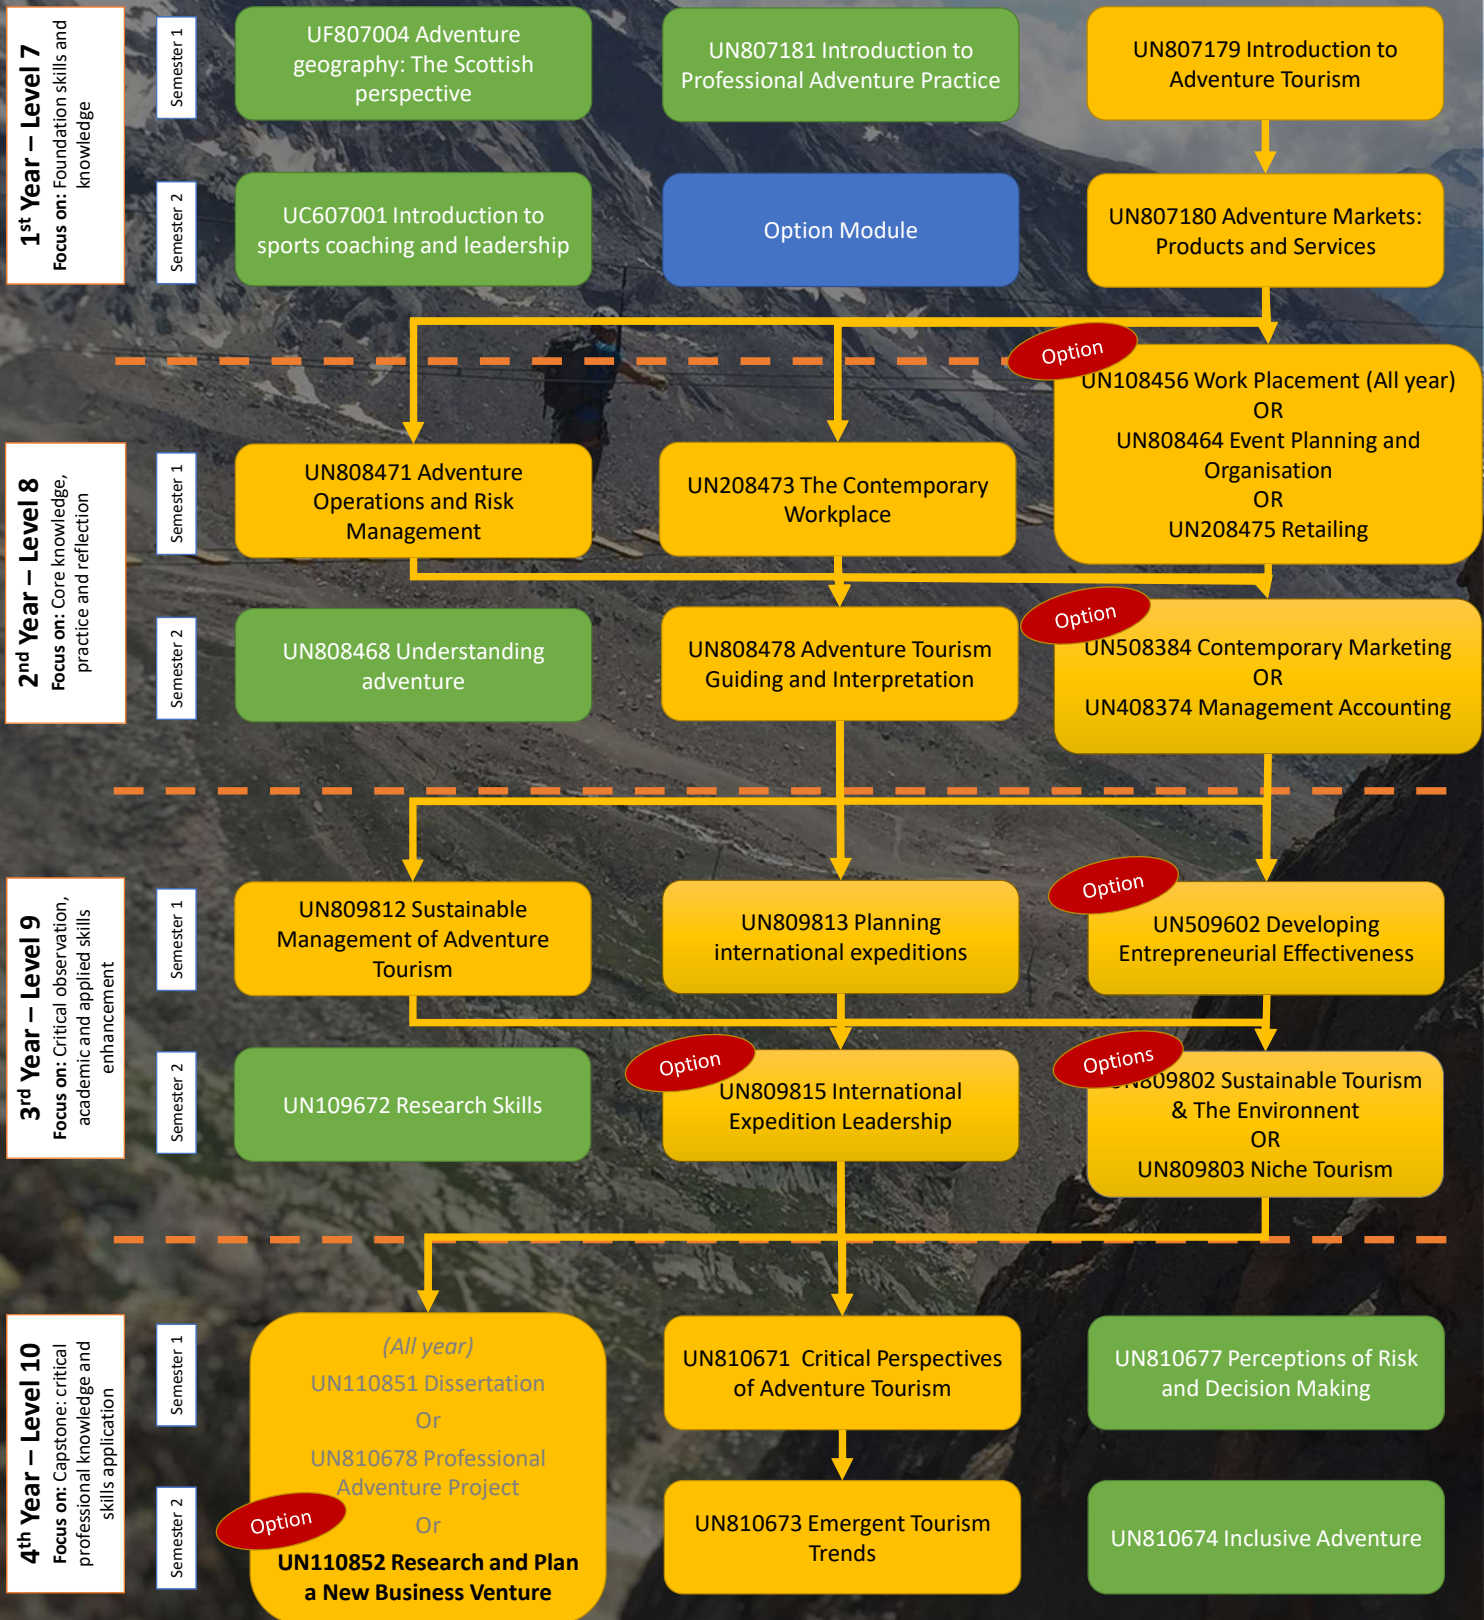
1st Year – Level 7
Focus on: Foundation skills and knowledge

Semester 1

UF807004 Adventure geography: The Scottish perspective

UN807181 Introduction to Professional Adventure Practice

UN807179 Introduction to Adventure Tourism

Semester 2

UC607001 Introduction to sports coaching and leadership

Option Module

UN807180 Adventure Markets: Products and Services

Option

UN108456 Work Placement (All year)
OR
UN808464 Event Planning and Organisation
OR
UN208475 Retailing

2nd Year – Level 8
Focus on: Core knowledge, practice and reflection

Semester 1

UN808471 Adventure Operations and Risk Management

UN208473 The Contemporary Workplace

Semester 2

UN808468 Understanding adventure

UN808478 Adventure Tourism Guiding and Interpretation

Option

UN508384 Contemporary Marketing
OR
UN408374 Management Accounting

3rd Year – Level 9
Focus on: Critical observation, academic and applied skills enhancement

Semester 1

UN809812 Sustainable Management of Adventure Tourism

UN809813 Planning international expeditions

Option

UN509602 Developing Entrepreneurial Effectiveness

Semester 2

UN109672 Research Skills

Option

UN809815 International Expedition Leadership

Options

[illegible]809802 Sustainable Tourism & The Environment
OR
UN809803 Niche Tourism

4th Year – Level 10
Focus on: Capstone: critical professional knowledge and skills application

Semester 1

Semester 2

(All year)
UN110851 Dissertation
Or
UN810678 Professional Adventure Project
Or
Option
UN110852 Research and Plan a New Business Venture

UN810671 Critical Perspectives of Adventure Tourism

UN810677 Perceptions of Risk and Decision Making

UN810673 Emergent Tourism Trends

UN810674 Inclusive Adventure